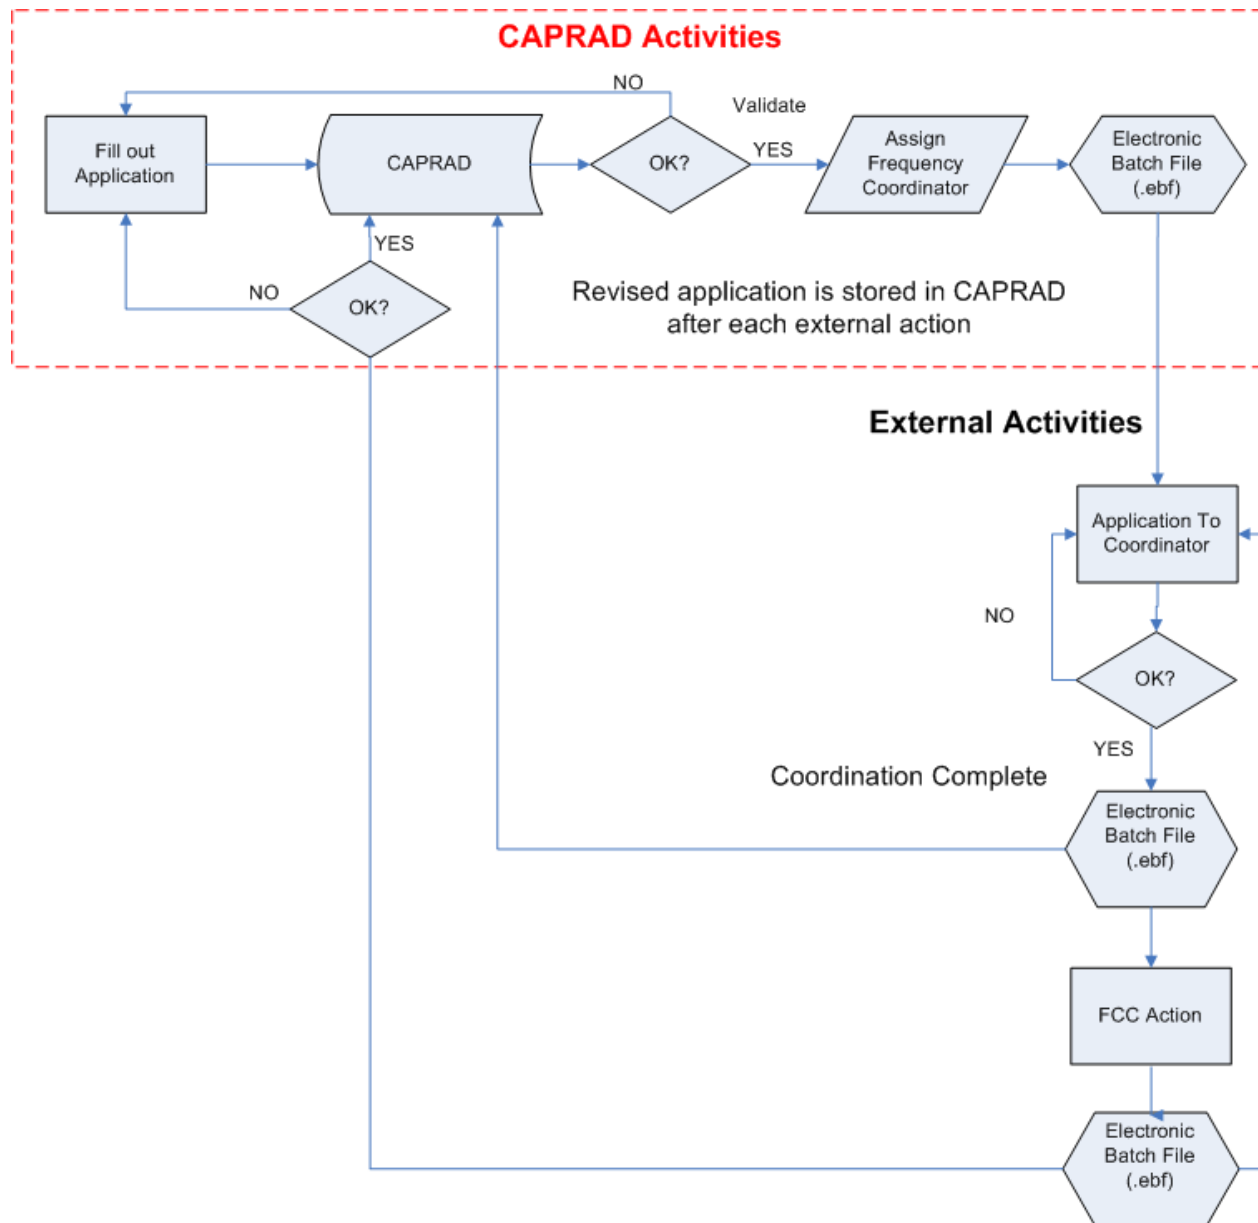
CAPRAD Activities

NO

Validate

Fill out Application

CAPRAD

OK?

YES

Assign Frequency Coordinator

Electronic Batch File (.ebf)

YES

NO

OK?

Revised application is stored in CAPRAD after each external action

External Activities

Application To Coordinator

NO

OK?

YES

Coordination Complete

Electronic Batch File (.ebf)

FCC Action

Electronic Batch File (.ebf)